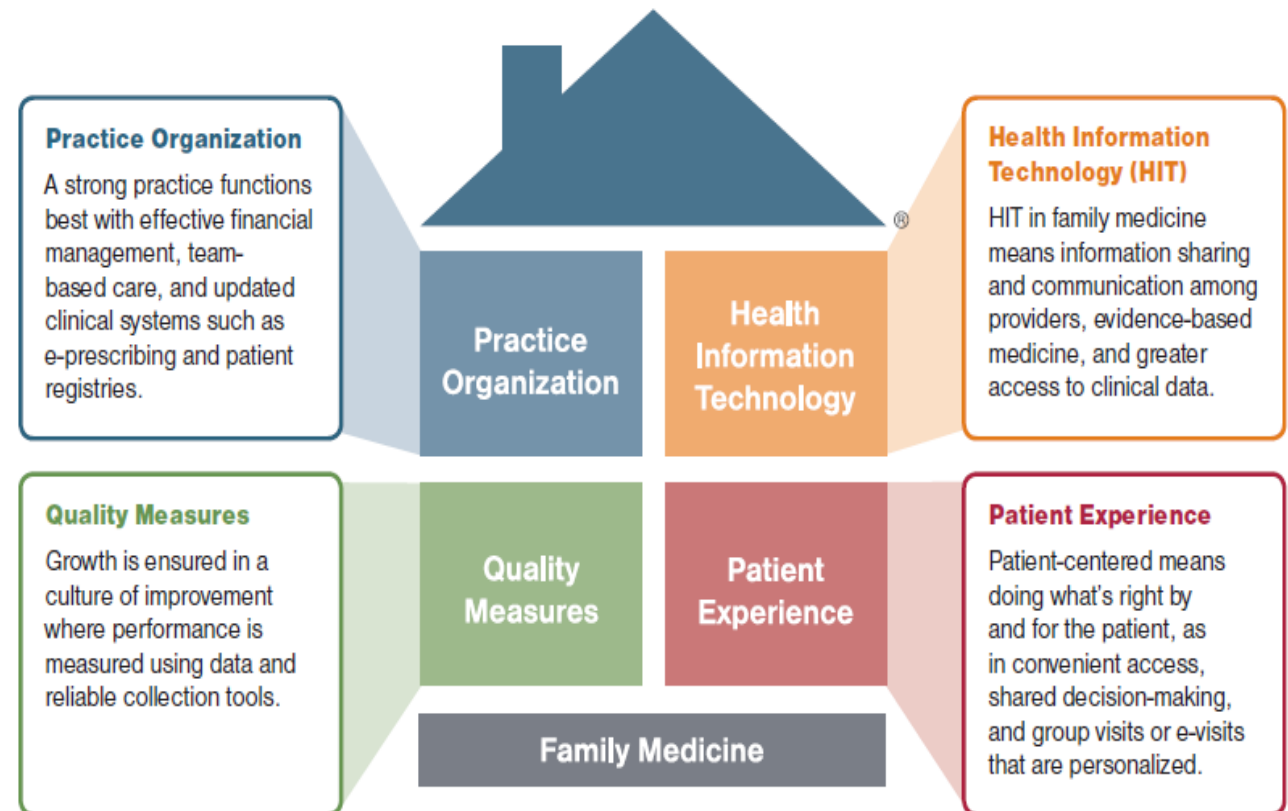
Practice Organization

A strong practice functions best with effective financial management, team-based care, and updated clinical systems such as e-prescribing and patient registries.

®

Practice Organization

Health Information Technology

Health Information Technology (HIT)

HIT in family medicine means information sharing and communication among providers, evidence-based medicine, and greater access to clinical data.

Quality Measures

Growth is ensured in a culture of improvement where performance is measured using data and reliable collection tools.

Quality Measures

Patient Experience

Patient Experience

Patient-centered means doing what's right by and for the patient, as in convenient access, shared decision-making, and group visits or e-visits that are personalized.

Family Medicine